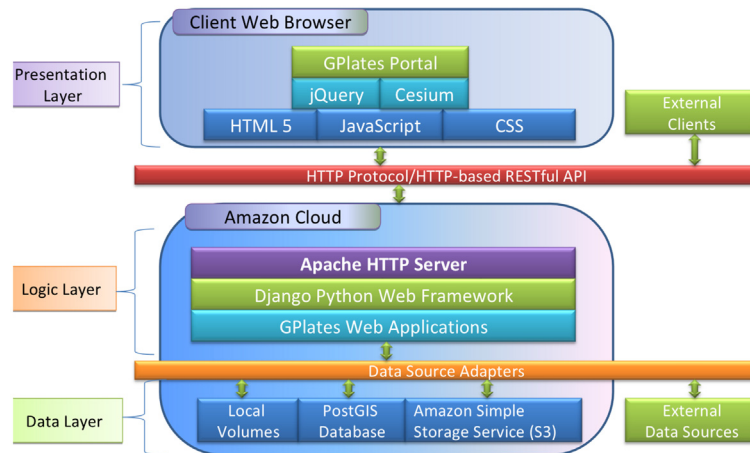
Client Web Browser

Presentation Layer

GPlates Portal

jQuery

Cesium

HTML 5

JavaScript

CSS

External Clients

HTTP Protocol/HTTP-based RESTful API

Amazon Cloud

Logic Layer

Apache HTTP Server

Django Python Web Framework

GPlates Web Applications

Data Source Adapters

Data Layer

Local Volumes

PostGIS Database

Amazon Simple Storage Service (S3)

External Data Sources